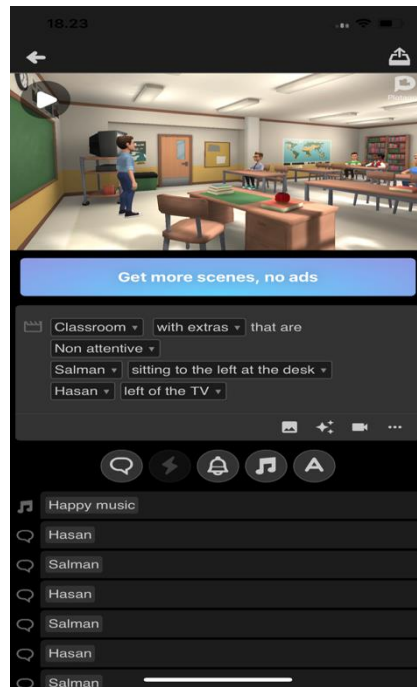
18.23

Get more scenes, no ads

Classroom ▾ with extras ▾ that are Non attentive ▾
Salman ▾ sitting to the left at the desk ▾
Hasan ▾ left of the TV ▾

Happy music
Hasan
Salman
Hasan
Salman
Hasan
Salman